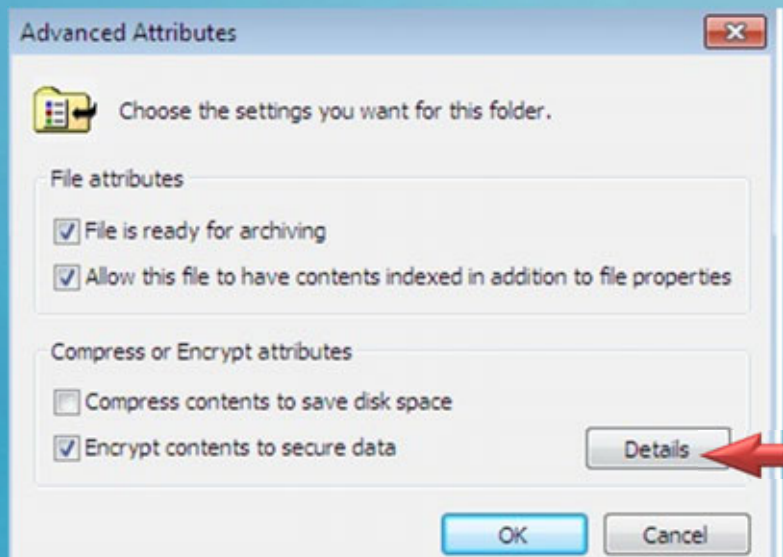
Advanced Attributes

Choose the settings you want for this folder.

File attributes

File is ready for archiving

Allow this file to have contents indexed in addition to file properties

Compress or Encrypt attributes

Compress contents to save disk space

Encrypt contents to secure data

Details

OK

Cancel